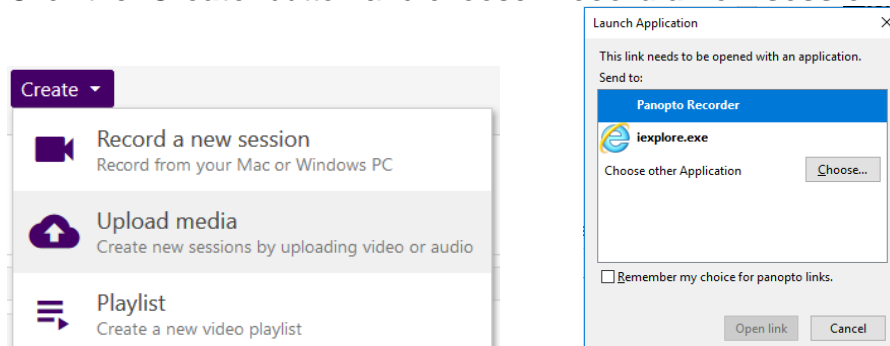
Create

Record a new session
Record from your Mac or Windows PC

Upload media
Create new sessions by uploading video or audio

Playlist
Create a new video playlist

Launch Application

This link needs to be opened with an application.
Send to:

Panopto Recorder

iexplore.exe

Choose other Application

Choose...

Remember my choice for panopto links.

Open link

Cancel